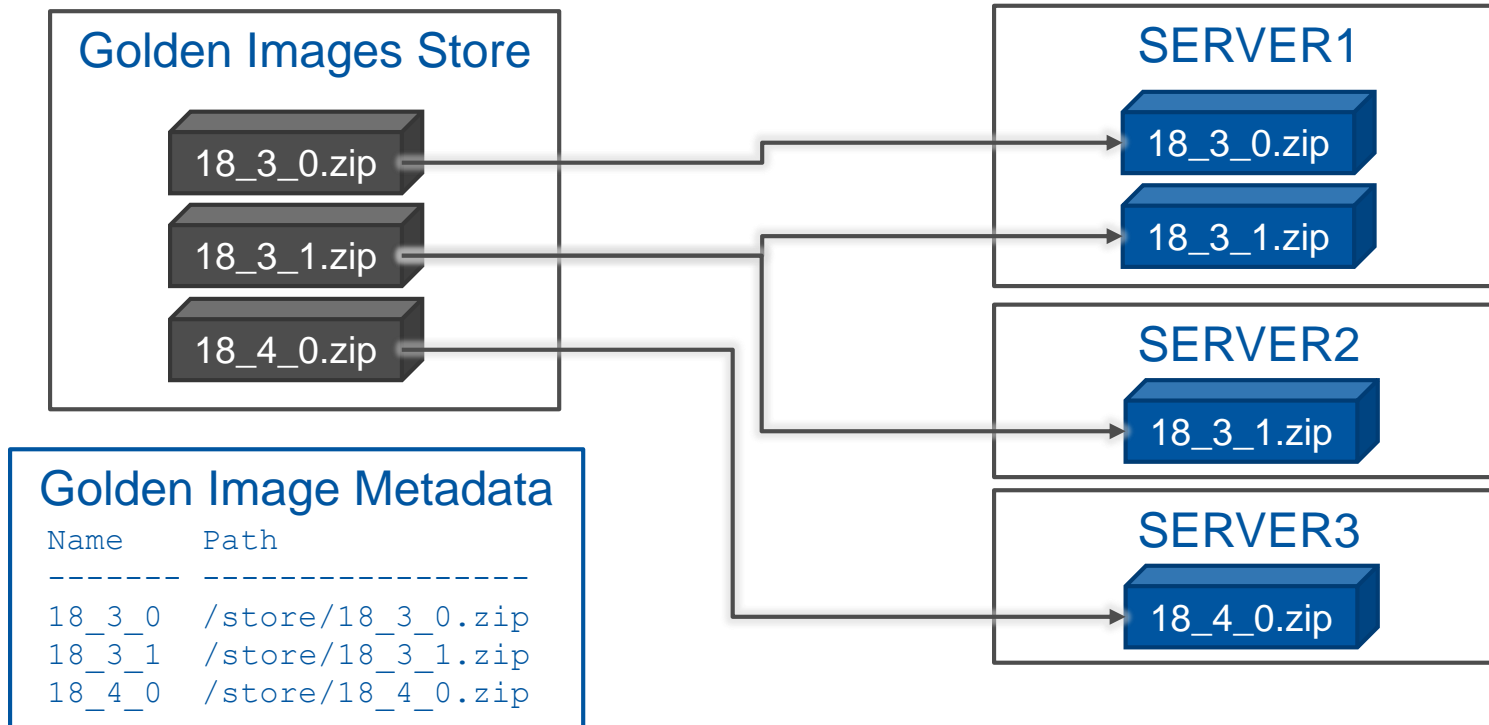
Golden Images Store

18_3_0.zip

18_3_1.zip

18_4_0.zip

SERVER1

18_3_0.zip

18_3_1.zip

SERVER2

18_3_1.zip

SERVER3

18_4_0.zip

Golden Image Metadata

| Name | Path |
|---|---|
| ------- | ----------------- |
| 18_3_0 | /store/18_3_0.zip |
| 18_3_1 | /store/18_3_1.zip |
| 18_4_0 | /store/18_4_0.zip |